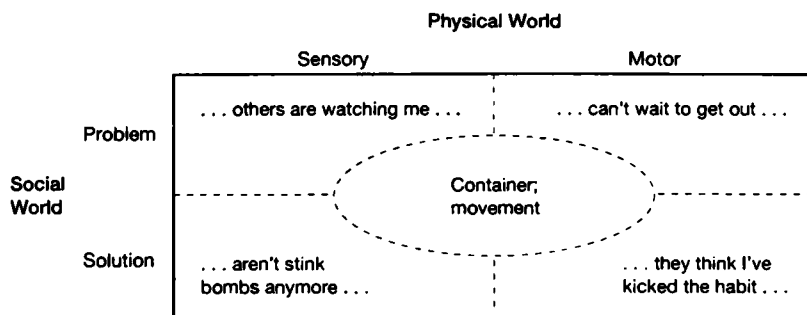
Physical World

Sensory

Motor

Problem

. . . others are watching me . . .

. . . can't wait to get out . . .

Social World

Container; movement

Solution

. . . aren't stink bombs anymore . . .

. . . they think I've kicked the habit . . .